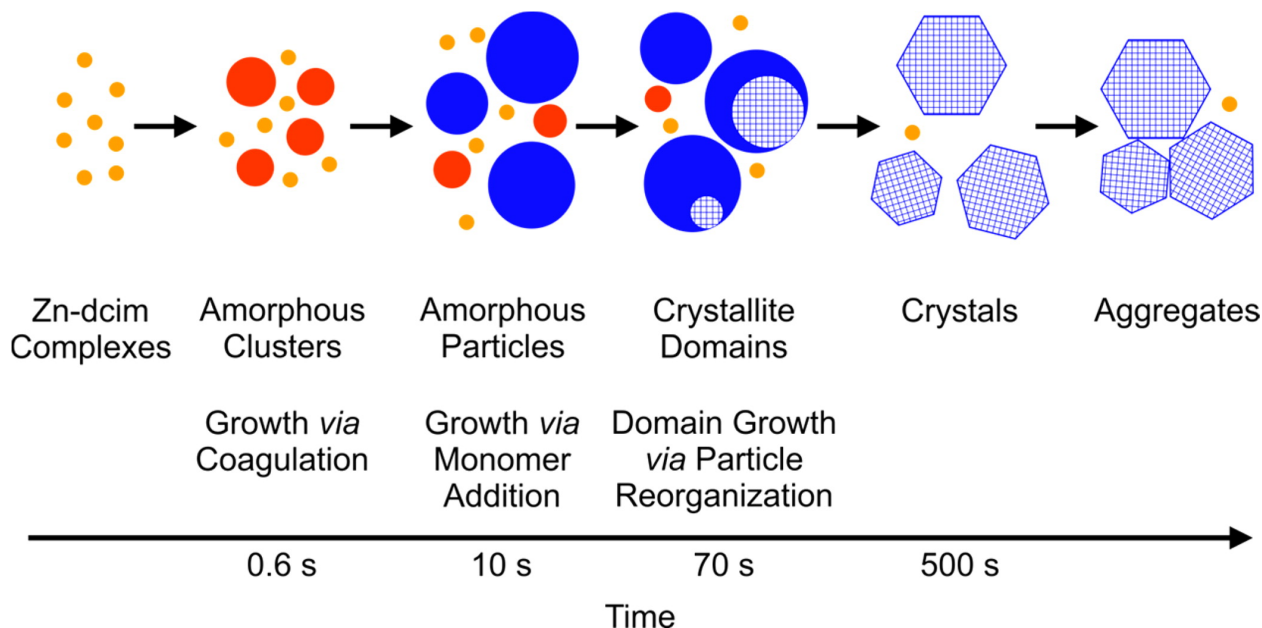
Zn-dcim Complexes

Amorphous Clusters

Growth via Coagulation

Amorphous Particles

Growth via Monomer Addition

Crystallite Domains

Domain Growth via Particle Reorganization

Crystals

Aggregates

0.6 s

10 s

70 s

500 s

Time